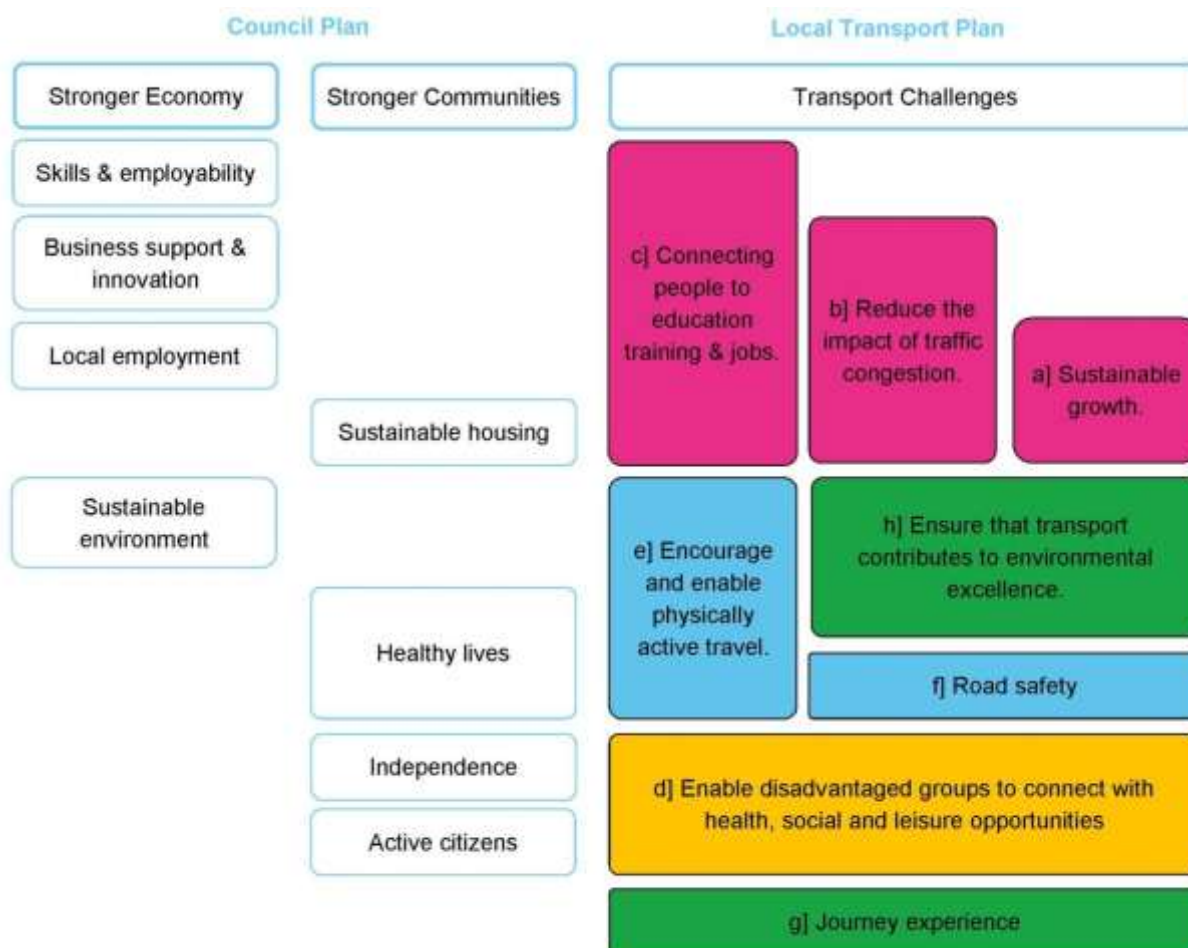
Council Plan

Local Transport Plan

Stronger Economy

Stronger Communities

Transport Challenges

Skills & employability

Business support & innovation

Local employment

c] Connecting people to education training & jobs.

b] Reduce the impact of traffic congestion.

a] Sustainable growth.

Sustainable housing

Sustainable environment

e] Encourage and enable physically active travel.

h] Ensure that transport contributes to environmental excellence.

Healthy lives

f] Road safety

Independence

Active citizens

d] Enable disadvantaged groups to connect with health, social and leisure opportunities

g] Journey experience